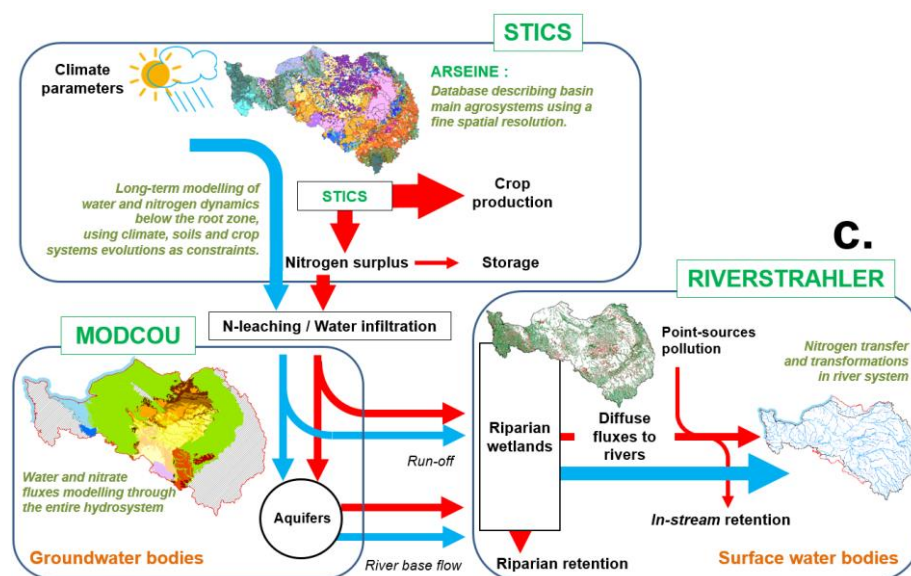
STICS

Climate parameters

ARSEINE :
Database describing basin main agrosystems using a fine spatial resolution.

Long-term modelling of water and nitrogen dynamics below the root zone, using climate, soils and crop systems evolutions as constraints.

STICS

Crop production

Nitrogen surplus

Storage

c.

RIVERSTRAHLER

N-leaching / Water infiltration

MODCOU

Point-sources pollution

Nitrogen transfer and transformations in river system

Riparian wetlands

Diffuse fluxes to rivers

Run-off

Water and nitrate fluxes modelling through the entire hydrosystem

Aquifers

In-stream retention

Groundwater bodies

River base flow

Riparian retention

Surface water bodies